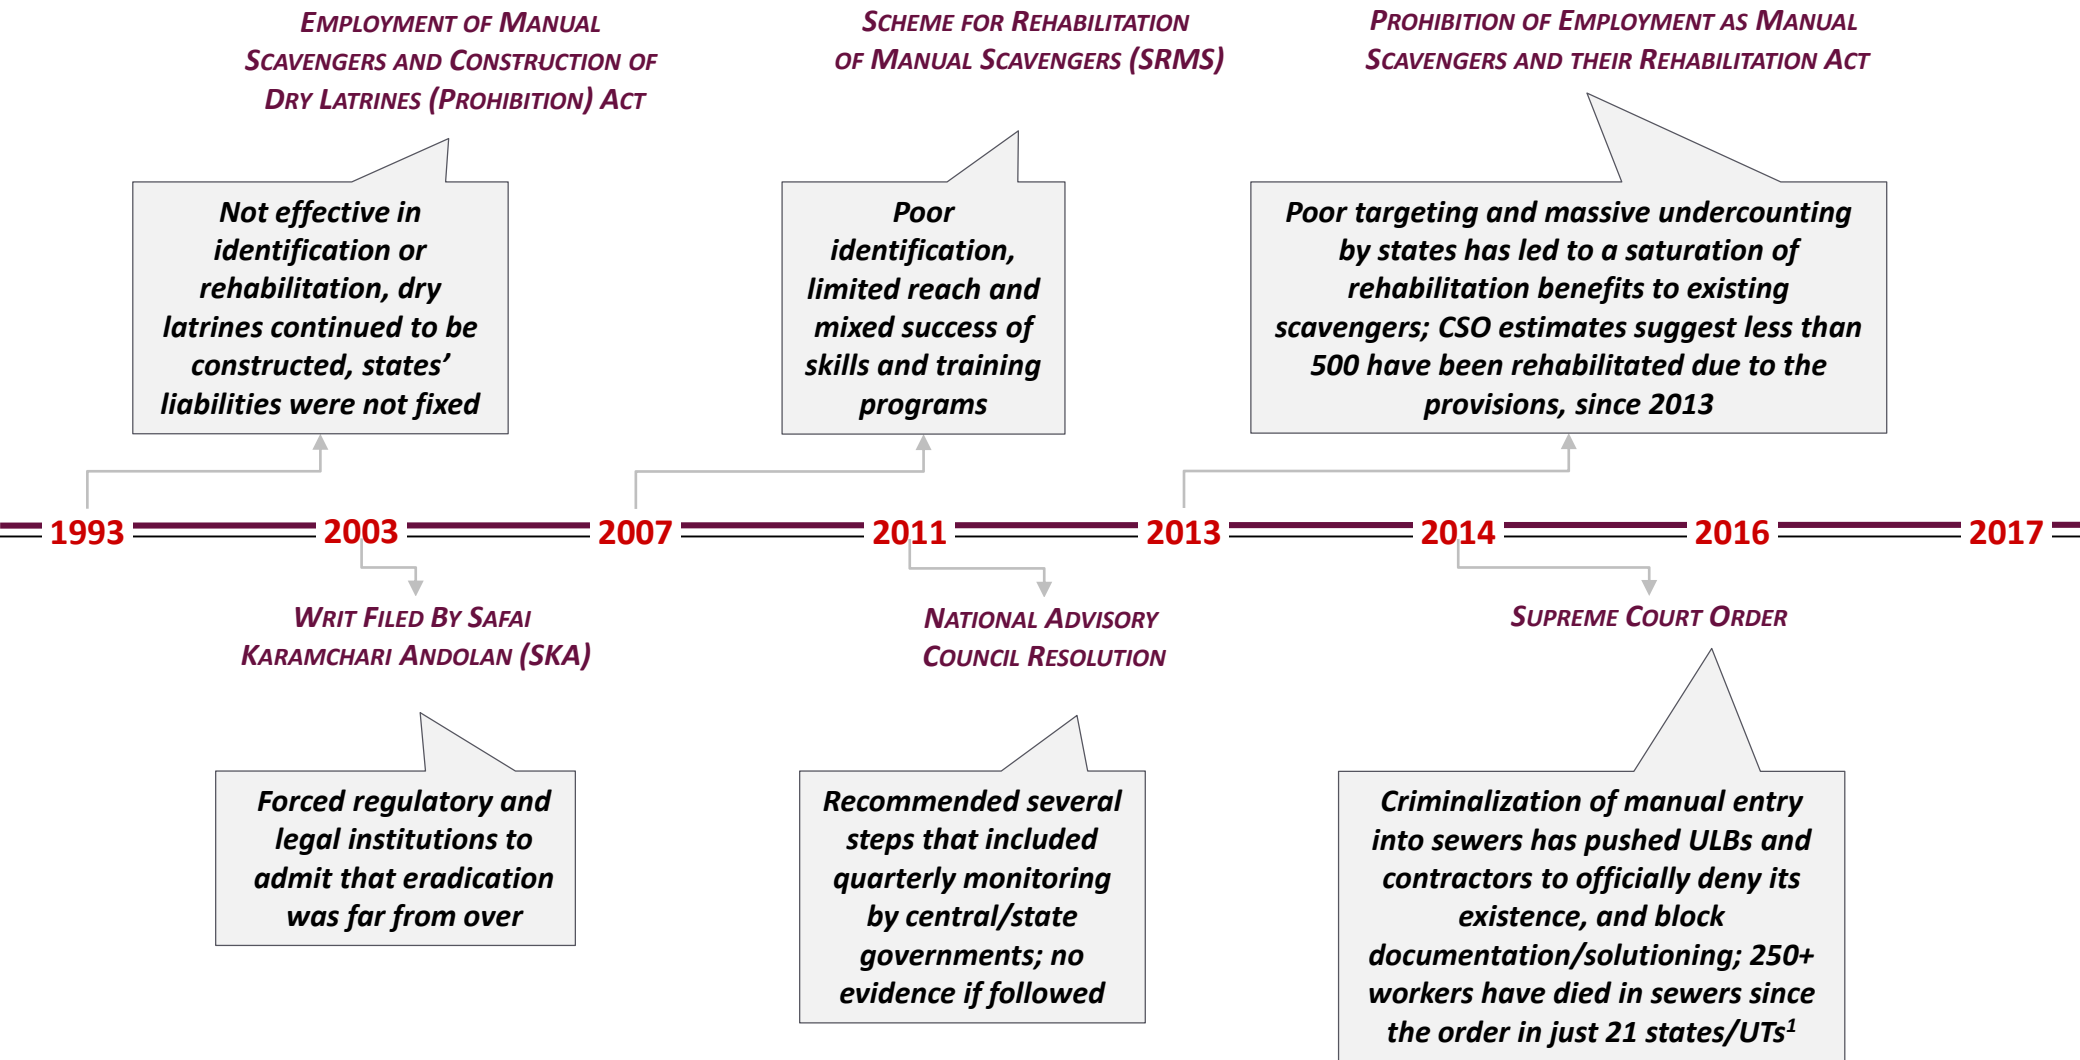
Employment of Manual Scavengers and Construction of Dry Latrines (Prohibition) Act

Not effective in identification or rehabilitation, dry latrines continued to be constructed, states' liabilities were not fixed

Scheme for Rehabilitation of Manual Scavengers (SRMS)

Poor identification, limited reach and mixed success of skills and training programs

Prohibition of Employment as Manual Scavengers and their Rehabilitation Act

Poor targeting and massive undercounting by states has led to a saturation of rehabilitation benefits to existing scavengers; CSO estimates suggest less than 500 have been rehabilitated due to the provisions, since 2013

1993 2003 2007 2011 2013 2014 2016 2017

Writ Filed By Safai Karamchari Andolan (SKA)

Forced regulatory and legal institutions to admit that eradication was far from over

National Advisory Council Resolution

Recommended several steps that included quarterly monitoring by central/state governments; no evidence if followed

Supreme Court Order

Criminalization of manual entry into sewers has pushed ULBs and contractors to officially deny its existence, and block documentation/solutioning; 250+ workers have died in sewers since the order in just 21 states/UTs$^1$